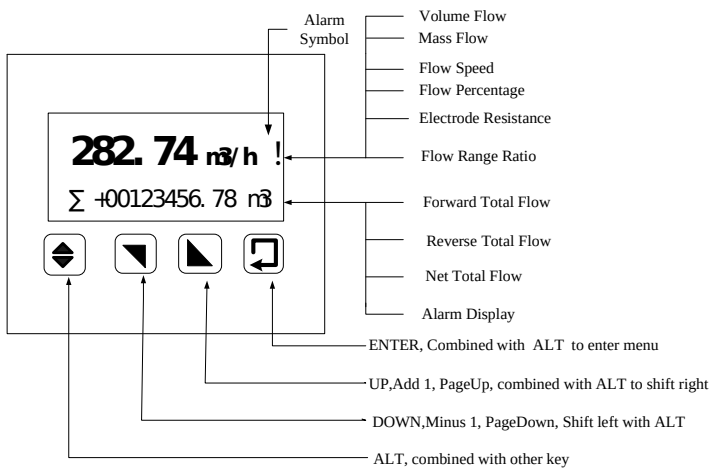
Alarm Symbol

Volume Flow
Mass Flow
Flow Speed
Flow Percentage
Electrode Resistance

282. 74 m3/h !

Flow Range Ratio

∑ +00123456. 78 m3

Forward Total Flow
Reverse Total Flow
Net Total Flow
Alarm Display

ENTER, Combined with ALT to enter menu
UP,Add 1, PageUp, combined with ALT to shift right
DOWN,Minus 1, PageDown, Shift left with ALT
ALT, combined with other key